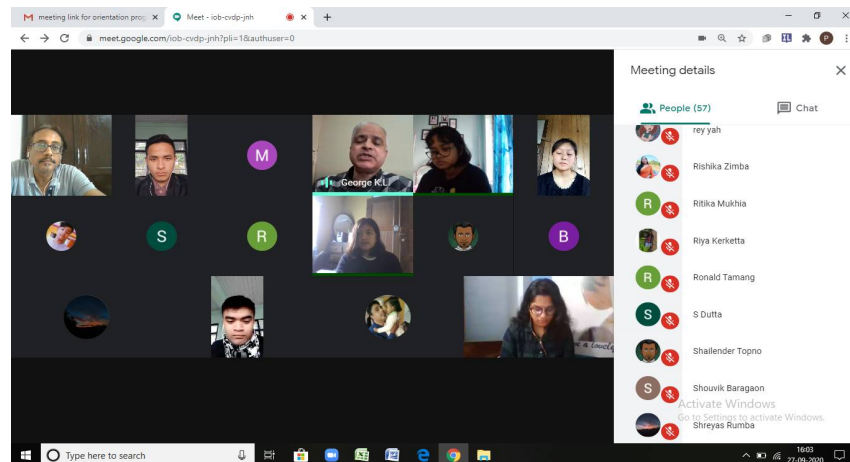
meeting link for orientation prog ×
Meet - iob-cvdp-jnh ×
+
meet.google.com/iob-cvdp-jnh?pli=1&authuser=0

M
George K.L
S
R
B

a lovely

Meeting details
People (57)
Chat
rey yah
Rishika Zimba
Ritika Mukhia
Riya Kerketta
Ronald Tamang
S Dutta
Shailender Topno
Shouvik Baragaon
Shreyas Rumba

Activate Windows
Go to Settings to activate Windows.

Type here to search
16:03
27-09-2020